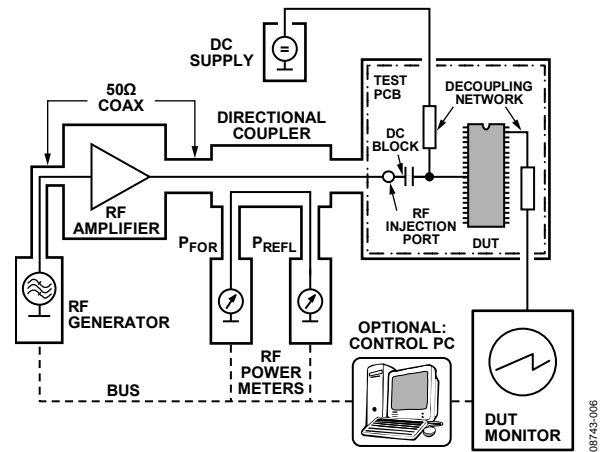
DC SUPPLY

50Ω COAX

DIRECTIONAL COUPLER

TEST PCB

DECOUPLING NETWORK

DC BLOCK

RF AMPLIFIER

RF INJECTION PORT

DUT

$P_{FOR}$

$P_{REFL}$

RF GENERATOR

RF POWER METERS

OPTIONAL: CONTROL PC

BUS

DUT MONITOR

08743-006